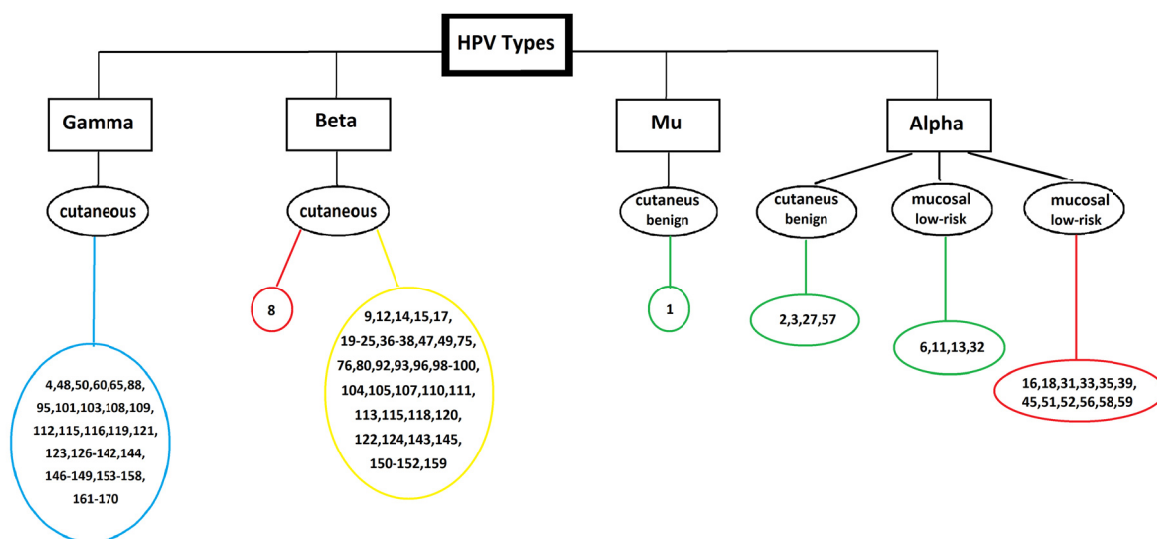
HPV Types

Gamma

cutaneous

4,48,50,60,65,88, 95,101,103,108,109, 112,115,116,119,121, 123,126-142,144, 146-149,153-158, 161-170

Beta

cutaneous

8

9,12,14,15,17, 19-25,36-38,47,49,75, 76,80,92,93,96,98-100, 104,105,107,110,111, 113,115,118,120, 122,124,143,145, 150-152,159

Mu

cutaneus benign

1

Alpha

cutaneus benign

2,3,27,57

mucosal low-risk

6,11,13,32

mucosal low-risk

16,18,31,33,35,39, 45,51,52,56,58,59